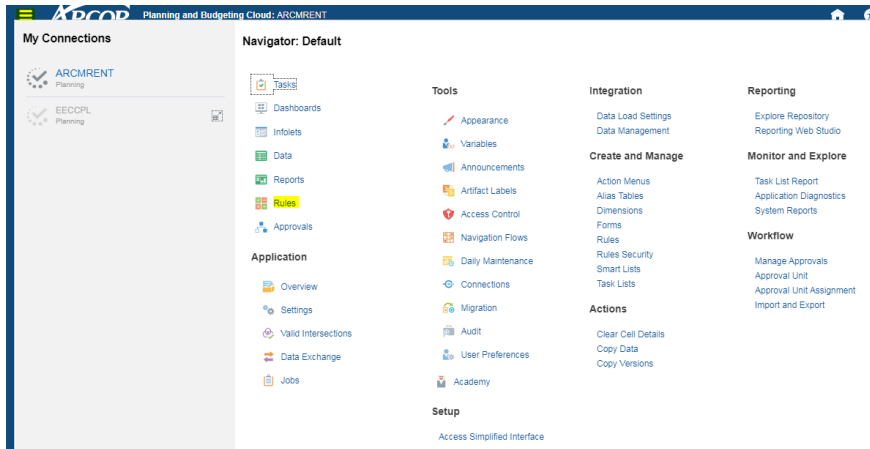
ARCOP Planning and Budgeting Cloud: ARCMRENT

My Connections

ARCMRENT
Planning

EECCPL
Planning

Navigator: Default

Tasks
Dashboards
Infolets
Data
Reports
Rules
Approvals

Application

Overview
Settings
Valid Intersections
Data Exchange
Jobs

Tools

Appearance
Variables
Announcements
Artifact Labels
Access Control
Navigation Flows
Daily Maintenance
Connections
Migration
Audit
User Preferences
Academy

Setup

Access Simplified Interface

Integration

Data Load Settings
Data Management

Create and Manage

Action Menus
Alias Tables
Dimensions
Forms
Rules
Rules Security
Smart Lists
Task Lists

Actions

Clear Cell Details
Copy Data
Copy Versions

Reporting

Explore Repository
Reporting Web Studio

Monitor and Explore

Task List Report
Application Diagnostics
System Reports

Workflow

Manage Approvals
Approval Unit
Approval Unit Assignment
Import and Export